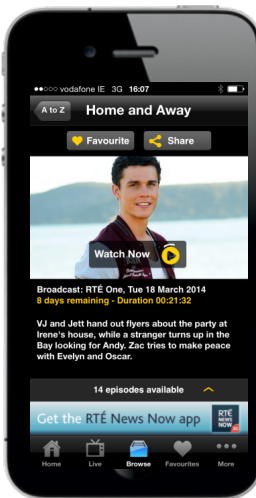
vodafone IE 3G 16:07

A to Z

Home and Away

Favourite

Share

Watch Now

Broadcast: RTÉ One, Tue 18 March 2014

8 days remaining - Duration 00:21:32

VJ and Jett hand out flyers about the party at Irene's house, while a stranger turns up in the Bay looking for Andy. Zac tries to make peace with Evelyn and Oscar.

14 episodes available

Get the RTÉ News Now app

RTÉ NEWS NOW

Home

Live

Browse

Favourites

More